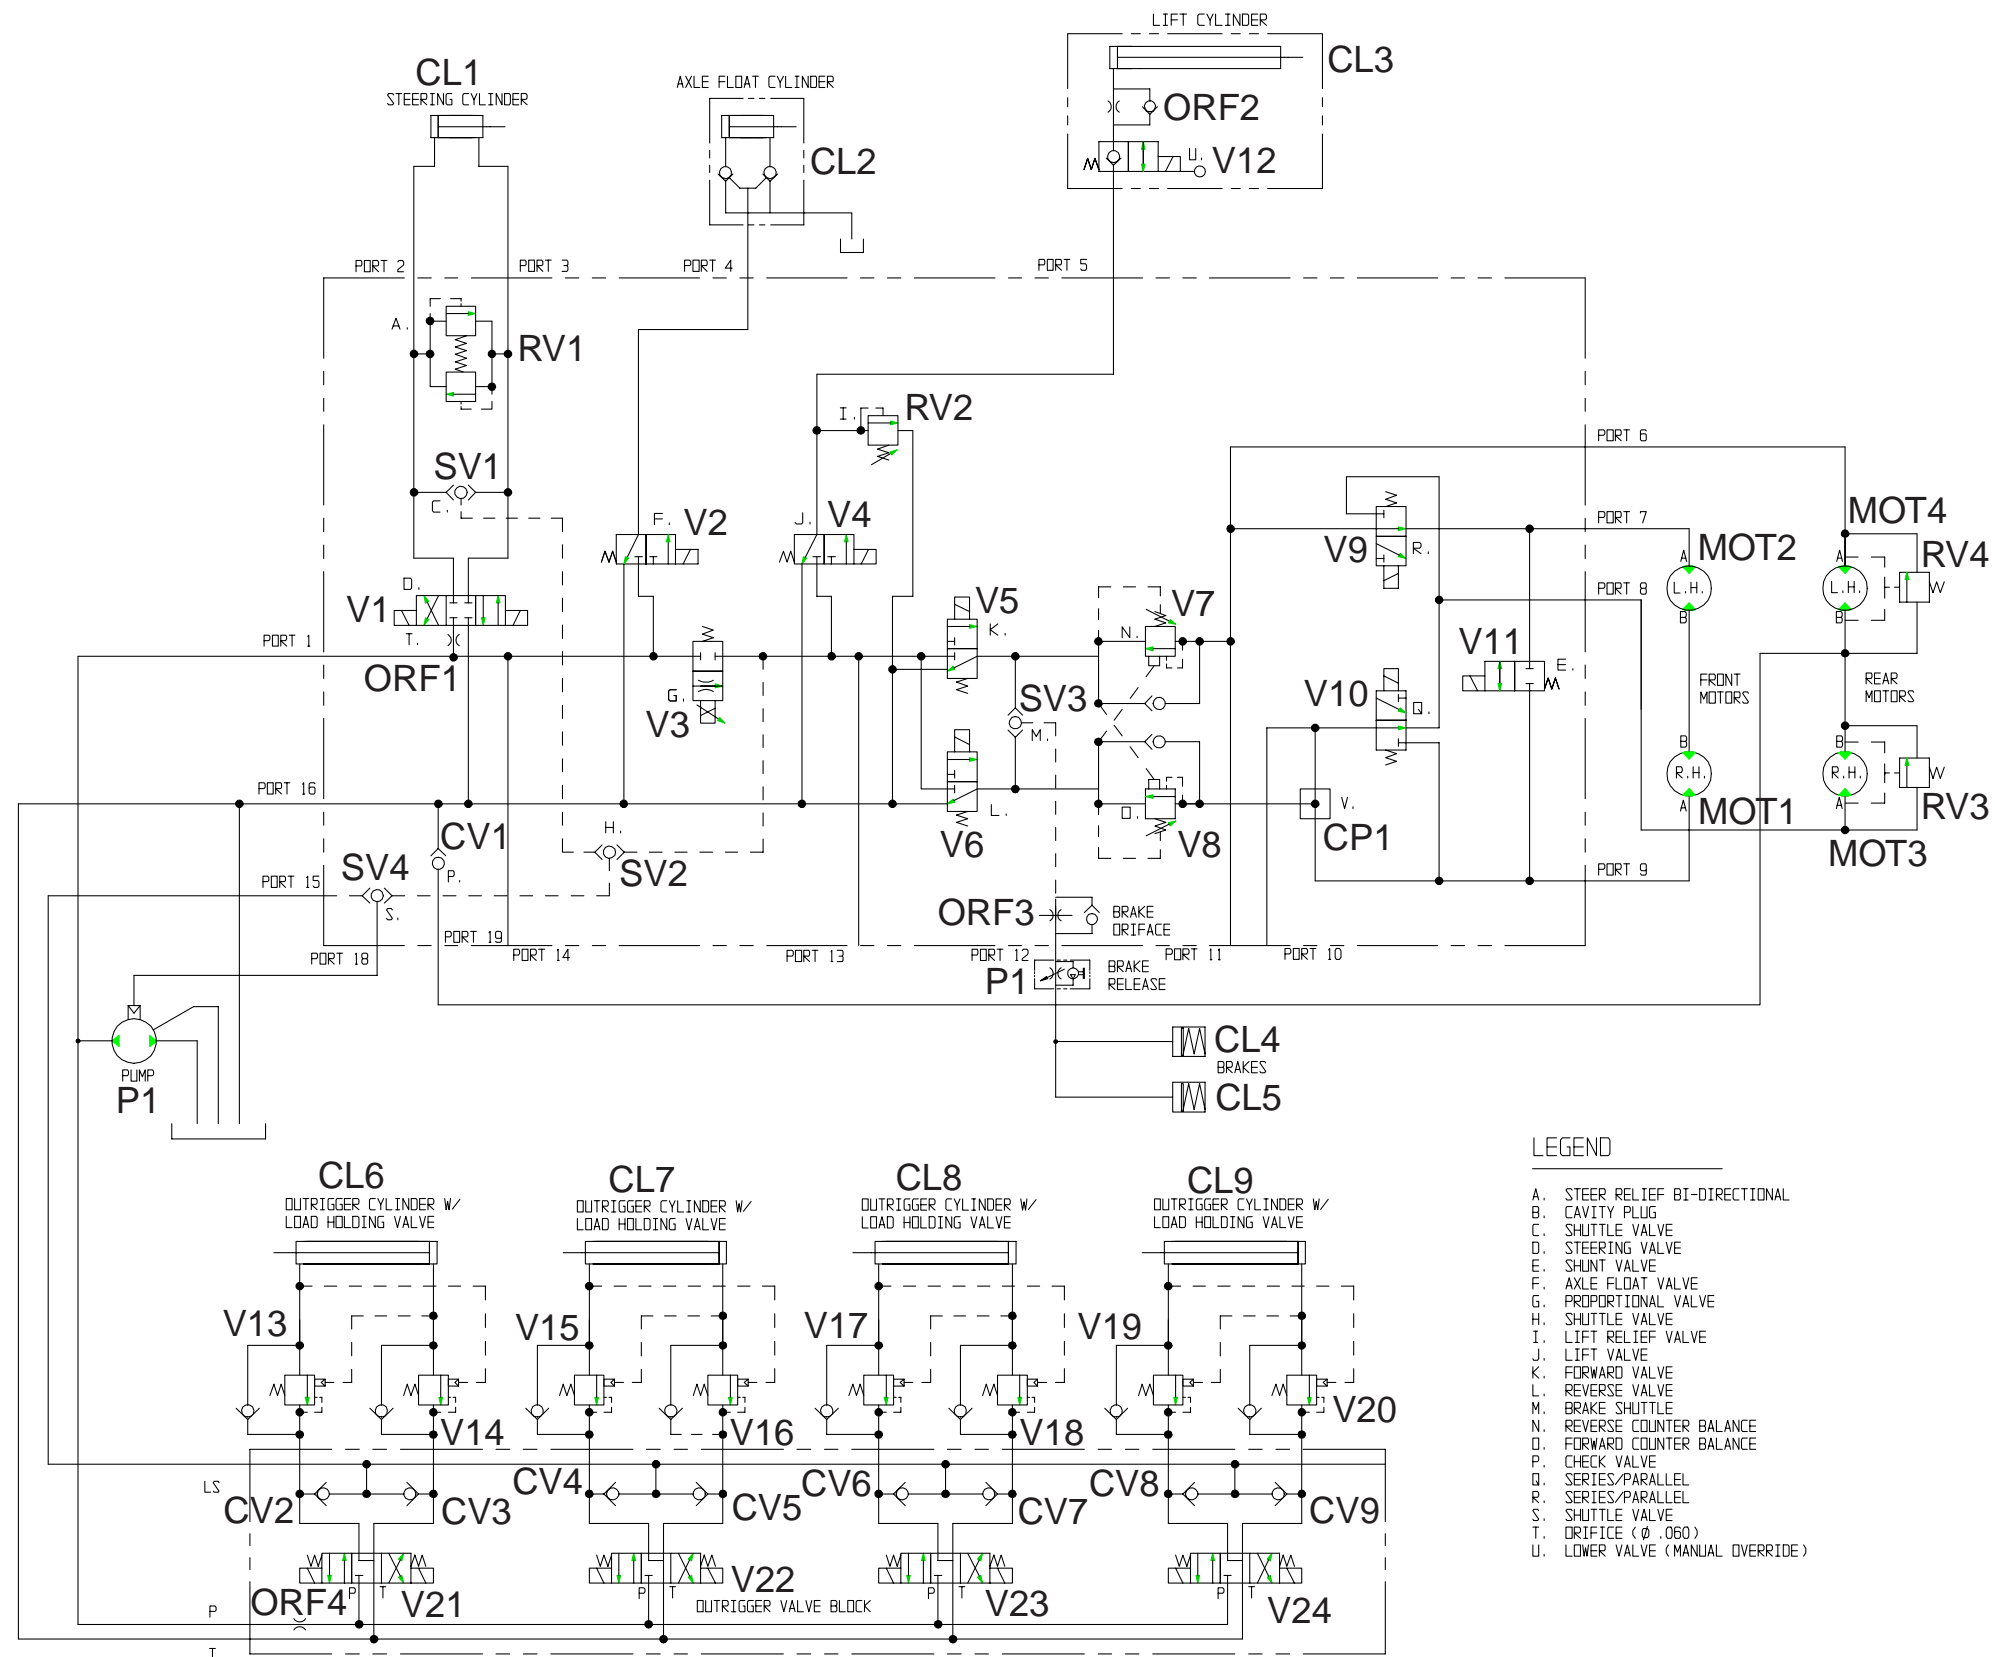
LIFT CYLINDER
CL3
ORF2
V12
U.
CL1
STEERING CYLINDER
AXLE FLOAT CYLINDER
CL2
PORT 2
PORT 3
PORT 4
PORT 5
A.
RV1
I.
RV2
PORT 6
SV1
C.
F.
V2
J.
V4
PORT 7
MOT4
V9
R.
A
MOT2
RV4
L.H.
L.H.
W
B
B
PORT 8
D.
V1
T.
V5
K.
V7
N.
V11
E.
PORT 1
ORF1
G.
V3
SV3
M.
V10
Q.
FRONT MOTORS
REAR MOTORS
B
B
R.H.
R.H.
W
PORT 16
V6
L.
O.
V8
V.
A
MOT1
A
RV3
H.
CV1
CP1
P.
SV2
SV4
PORT 15
S.
PORT 9
MOT3
ORF3
BRAKE ORIFACE
PORT 18
PORT 19
PORT 14
PORT 13
PORT 12
PORT 11
PORT 10
P1
BRAKE RELEASE
CL4
BRAKES
PUMP
P1
CL5
LEGEND
A. STEER RELIEF BI-DIRECTIONAL
B. CAVITY PLUG
C. SHUTTLE VALVE
D. STEERING VALVE
E. SHUNT VALVE
F. AXLE FLOAT VALVE
G. PROPORTIONAL VALVE
H. SHUTTLE VALVE
I. LIFT RELIEF VALVE
J. LIFT VALVE
K. FORWARD VALVE
L. REVERSE VALVE
M. BRAKE SHUTTLE
N. REVERSE COUNTER BALANCE
O. FORWARD COUNTER BALANCE
P. CHECK VALVE
Q. SERIES/PARALLEL
R. SERIES/PARALLEL
S. SHUTTLE VALVE
T. ORIFICE (Ø .060)
U. LOWER VALVE (MANUAL OVERRIDE)
CL6
OUTRIGGER CYLINDER W/ LOAD HOLDING VALVE
CL7
OUTRIGGER CYLINDER W/ LOAD HOLDING VALVE
CL8
OUTRIGGER CYLINDER W/ LOAD HOLDING VALVE
CL9
OUTRIGGER CYLINDER W/ LOAD HOLDING VALVE
V13
V15
V17
V19
V14
V16
V18
V20
LS
CV2
CV3
CV4
CV5
CV6
CV7
CV8
CV9
V21
V22
V23
V24
ORF4
P
T
OUTRIGGER VALVE BLOCK
P
T
P
T
P
T
P
T